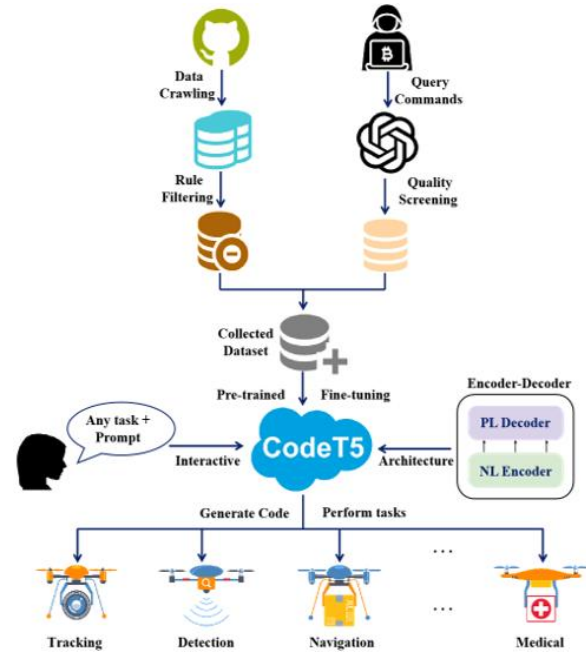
Data Crawling

Query Commands

Rule Filtering

Quality Screening

Collected Dataset

Pre-trained

Fine-tuning

Encoder-Decoder

PL Decoder

NL Encoder

Any task + Prompt

CodeT5

Interactive

Architecture

Generate Code

Perform tasks

...

...

Tracking

Detection

Navigation

Medical